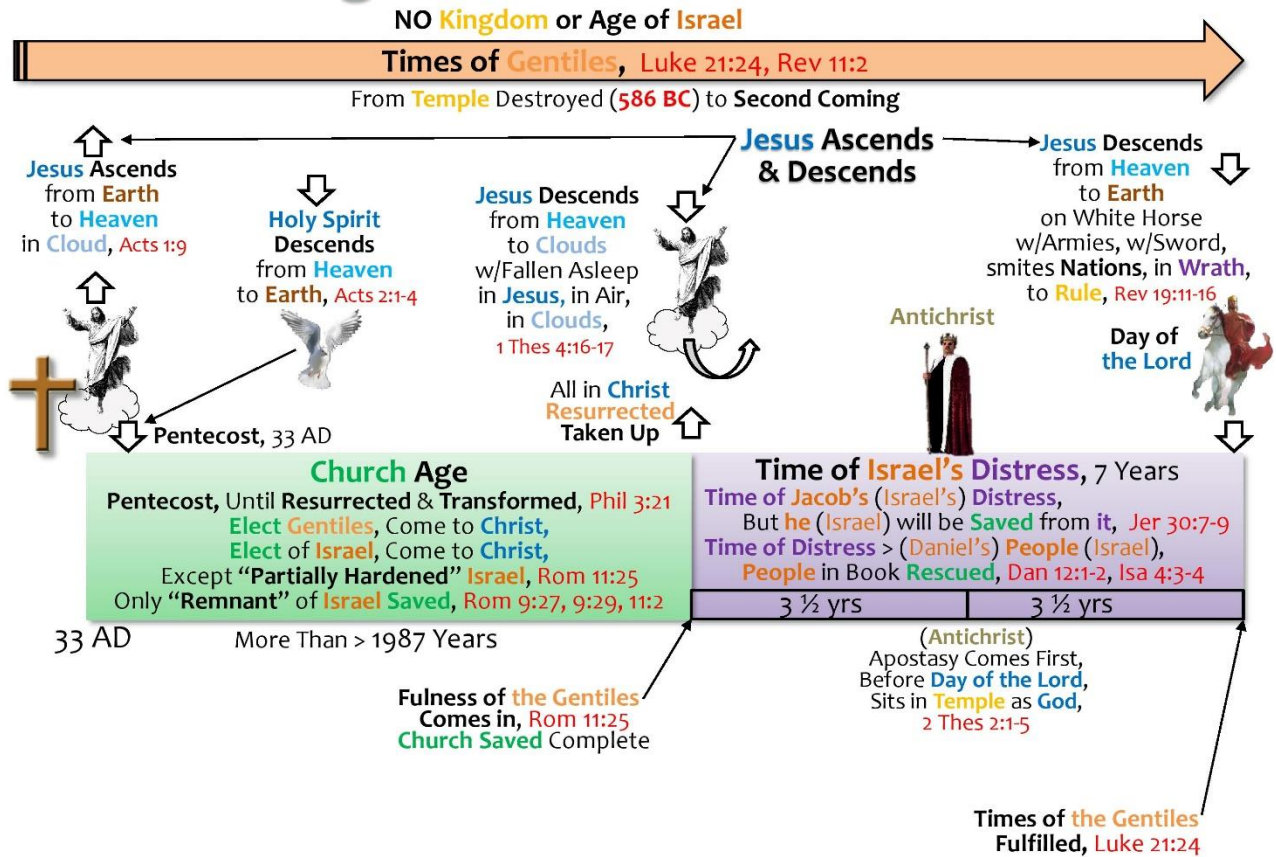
NO Kingdom or Age of Israel

Times of Gentiles, Luke 21:24, Rev 11:2

From Temple Destroyed (586 BC) to Second Coming

Jesus Ascends & Descends

Jesus Ascends from Earth to Heaven in Cloud, Acts 1:9

Holy Spirit Descends from Heaven to Earth, Acts 2:1-4

Jesus Descends from Heaven to Clouds w/Fallen Asleep in Jesus, in Air, in Clouds, 1 Thes 4:16-17

Jesus Descends from Heaven to Earth on White Horse w/Armies, w/Sword, smites Nations, in Wrath, to Rule, Rev 19:11-16

Antichrist

Day of the Lord

All in Christ Resurrected Taken Up

Pentecost, 33 AD

Church Age

Pentecost, Until Resurrected & Transformed, Phil 3:21
Elect Gentiles, Come to Christ,
Elect of Israel, Come to Christ,
Except "Partially Hardened" Israel, Rom 11:25
Only "Remnant" of Israel Saved, Rom 9:27, 9:29, 11:2

Time of Israel's Distress, 7 Years

Time of Jacob's (Israel's) Distress,
But he (Israel) will be Saved from it, Jer 30:7-9
Time of Distress > (Daniel's) People (Israel),
People in Book Rescued, Dan 12:1-2, Isa 4:3-4

3 ½ yrs | 3 ½ yrs

33 AD

More Than > 1987 Years

(Antichrist)
Apostasy Comes First,
Before Day of the Lord,
Sits in Temple as God,
2 Thes 2:1-5

Fulness of the Gentiles Comes in, Rom 11:25
Church Saved Complete

Times of the Gentiles Fulfilled, Luke 21:24